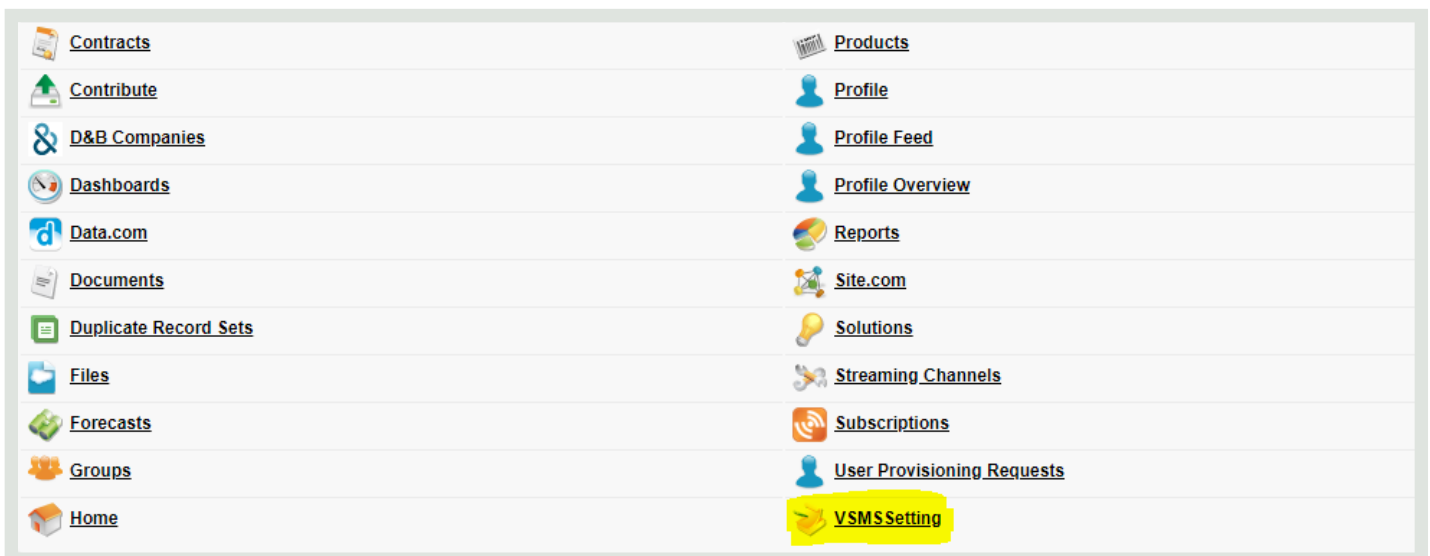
Contracts
Contribute
D&B Companies
Dashboards
Data.com
Documents
Duplicate Record Sets
Files
Forecasts
Groups
Home

Products
Profile
Profile Feed
Profile Overview
Reports
Site.com
Solutions
Streaming Channels
Subscriptions
User Provisioning Requests
VSMSSetting